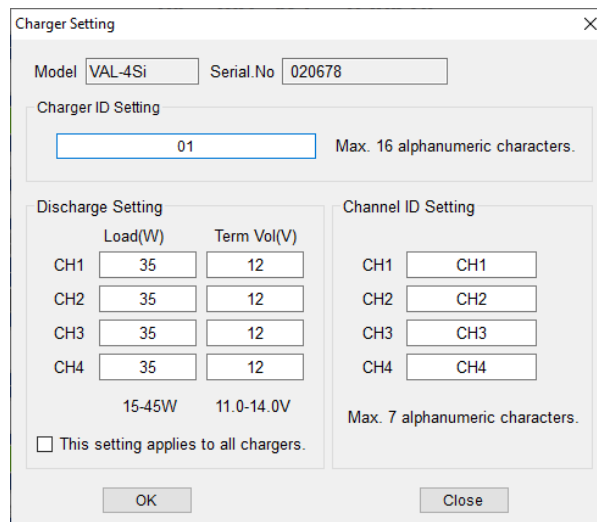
Charger Setting
×

Model VAL-4Si Serial.No 020678

Charger ID Setting

01 Max. 16 alphanumeric characters.

Discharge Setting

|  | Load(W) | Term Vol(V) |
|---|---|---|
| CH1 | 35 | 12 |
| CH2 | 35 | 12 |
| CH3 | 35 | 12 |
| CH4 | 35 | 12 |
|  | 15-45W | 11.0-14.0V |

This setting applies to all chargers.

Channel ID Setting

| CH1 | CH1 |
|---|---|
| CH2 | CH2 |
| CH3 | CH3 |
| CH4 | CH4 |

Max. 7 alphanumeric characters.

OK

Close